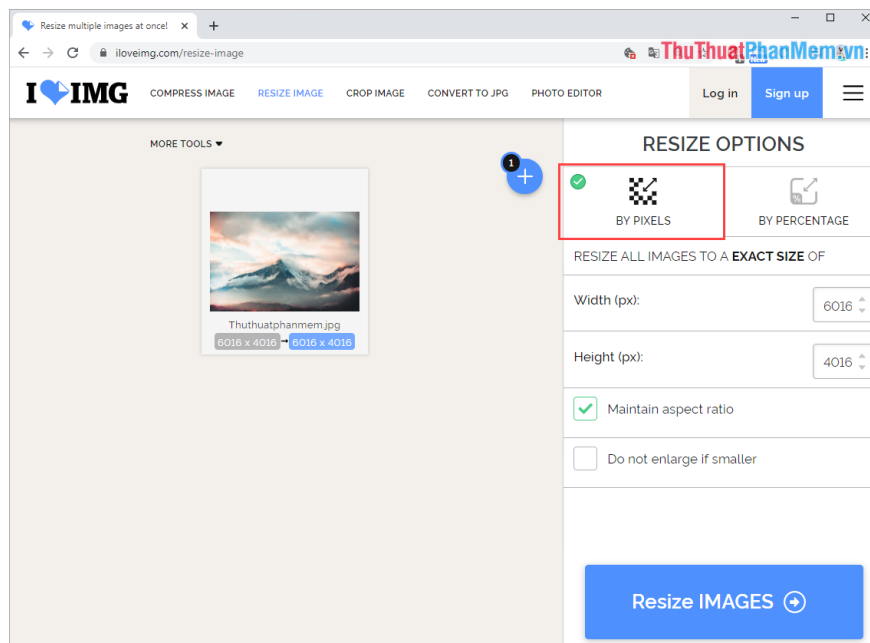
Resize multiple images at once! ×
+
iloveimg.com/resize-image
ThuThuatPhanMem.vn

I IMG COMPRESS IMAGE RESIZE IMAGE CROP IMAGE CONVERT TO JPG PHOTO EDITOR Log in Sign up

MORE TOOLS

1

Thuthuatphanmem.jpg
6016 x 4016 → 6016 x 4016

RESIZE OPTIONS

BY PIXELS

BY PERCENTAGE

RESIZE ALL IMAGES TO A **EXACT SIZE** OF

Width (px): 6016

Height (px): 4016

Maintain aspect ratio

Do not enlarge if smaller

Resize IMAGES